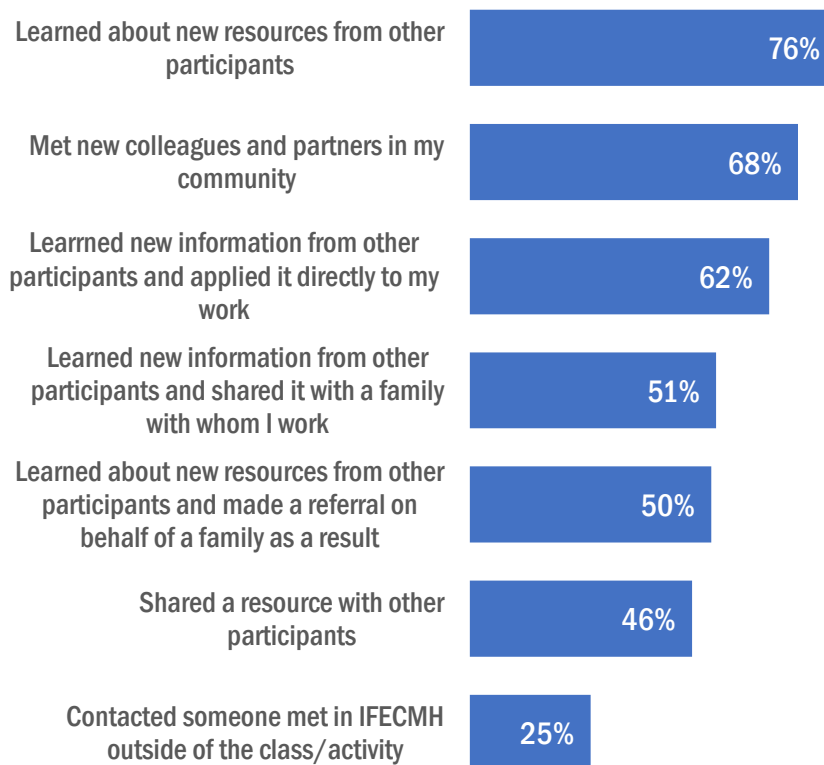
Learned about new resources from other participants
76%

Met new colleagues and partners in my community
68%

Learrned new information from other participants and applied it directly to my work
62%

Learned new information from other participants and shared it with a family with whom I work
51%

Learned about new resources from other participants and made a referral on behalf of a family as a result
50%

Shared a resource with other participants
46%

Contacted someone met in IFECMH outside of the class/activity
25%